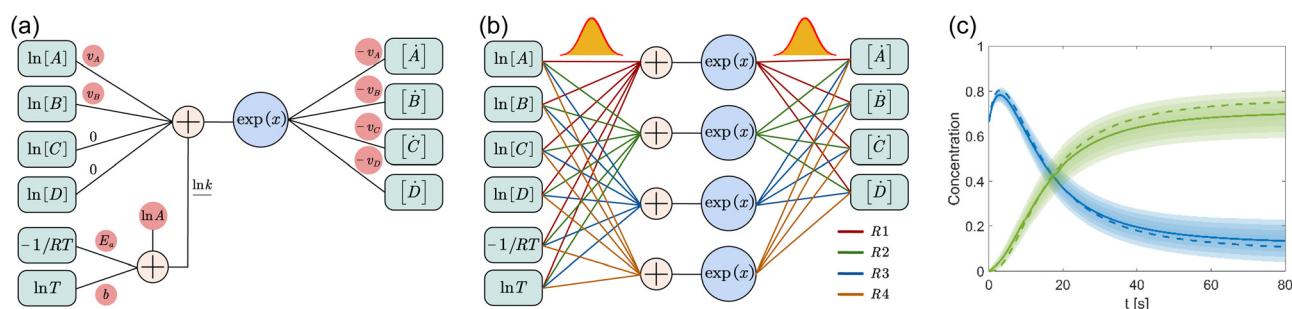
(a)

$\ln[A]$ $v_A$
$\ln[B]$ $v_B$
$\ln[C]$ 0
$\ln[D]$ 0
$-1/RT$ $E_a$
$\ln T$ $b$
$\ln A$
$\ln k$
$+$
$+$
$\exp(x)$
$-v_A$ $[\dot{A}]$
$-v_B$ $[\dot{B}]$
$-v_C$ $[\dot{C}]$
$-v_D$ $[\dot{D}]$

(b)

$\ln[A]$
$\ln[B]$
$\ln[C]$
$\ln[D]$
$-1/RT$
$\ln T$
$+$
$+$
$+$
$+$
$\exp(x)$
$\exp(x)$
$\exp(x)$
$\exp(x)$
$[\dot{A}]$
$[\dot{B}]$
$[\dot{C}]$
$[\dot{D}]$
$R1$
$R2$
$R3$
$R4$

(c)

Concentration
1
0.8
0.6
0.4
0.2
0
0 20 40 60 80
t [s]